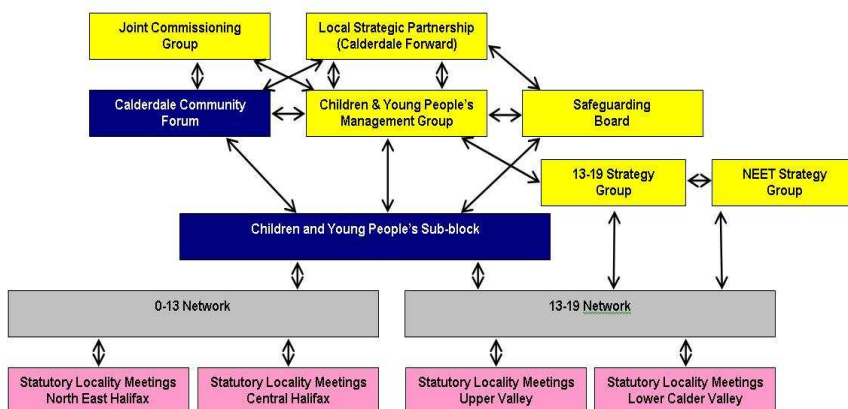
Joint Commissioning Group

Local Strategic Partnership (Calderdale Forward)

Calderdale Community Forum

Children & Young People's Management Group

Safeguarding Board

13-19 Strategy Group

NEET Strategy Group

Children and Young People's Sub-block

0-13 Network

13-19 Network

Statutory Locality Meetings North East Halifax

Statutory Locality Meetings Central Halifax

Statutory Locality Meetings Upper Valley

Statutory Locality Meetings Lower Calder Valley